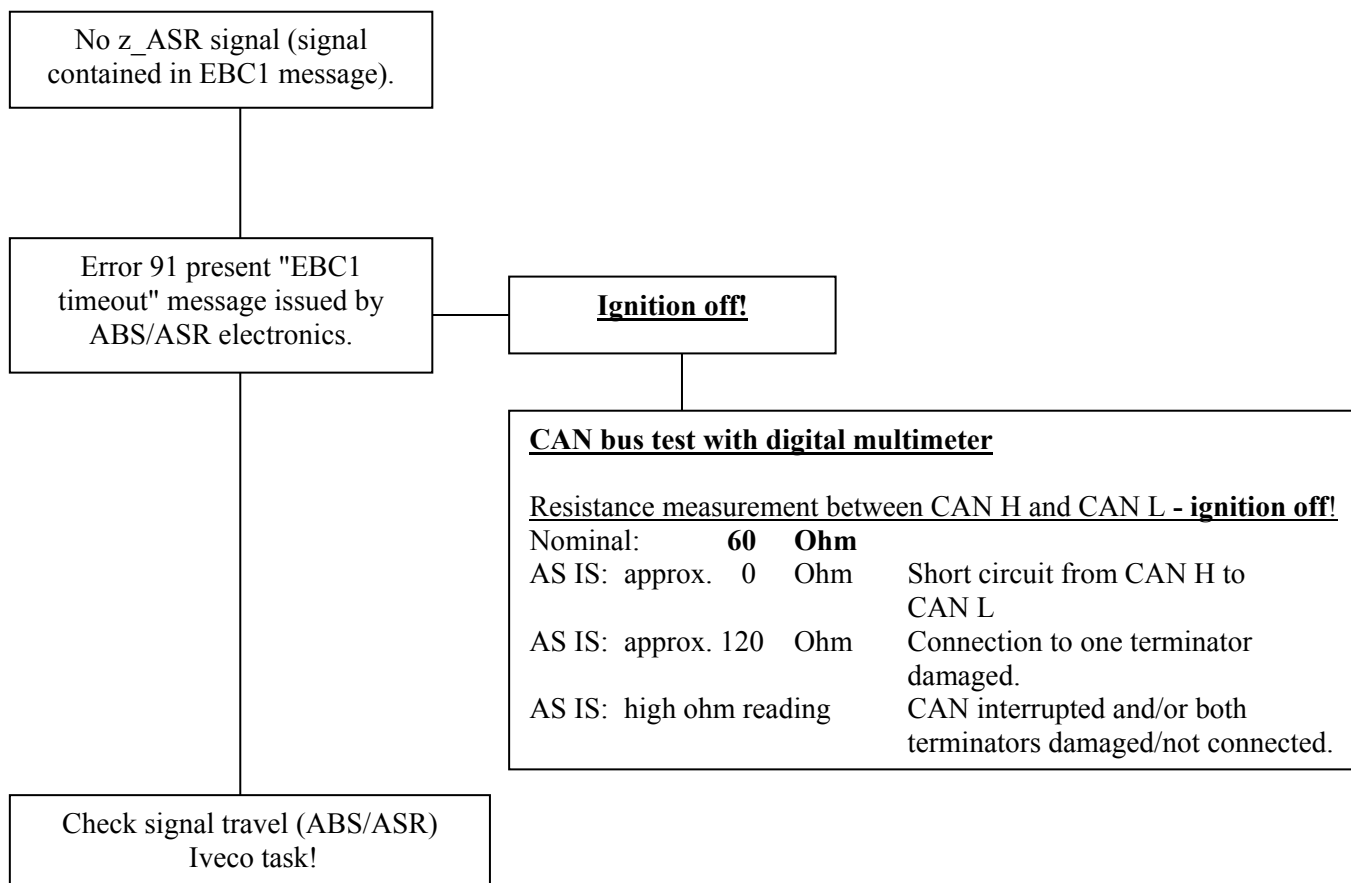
No z_ASR signal (signal contained in EBC1 message).

Error 91 present "EBC1 timeout" message issued by ABS/ASR electronics.

Ignition off!

CAN bus test with digital multimeter

Resistance measurement between CAN H and CAN L - ignition off!

| | | | |
|---|---|---|---|
| Nominal: | 60 | Ohm | |
| AS IS: approx. | 0 | Ohm | Short circuit from CAN H to CAN L |
| AS IS: approx. | 120 | Ohm | Connection to one terminator damaged. |
| AS IS: high ohm reading | | | CAN interrupted and/or both terminators damaged/not connected. |

Check signal travel (ABS/ASR) Iveco task!